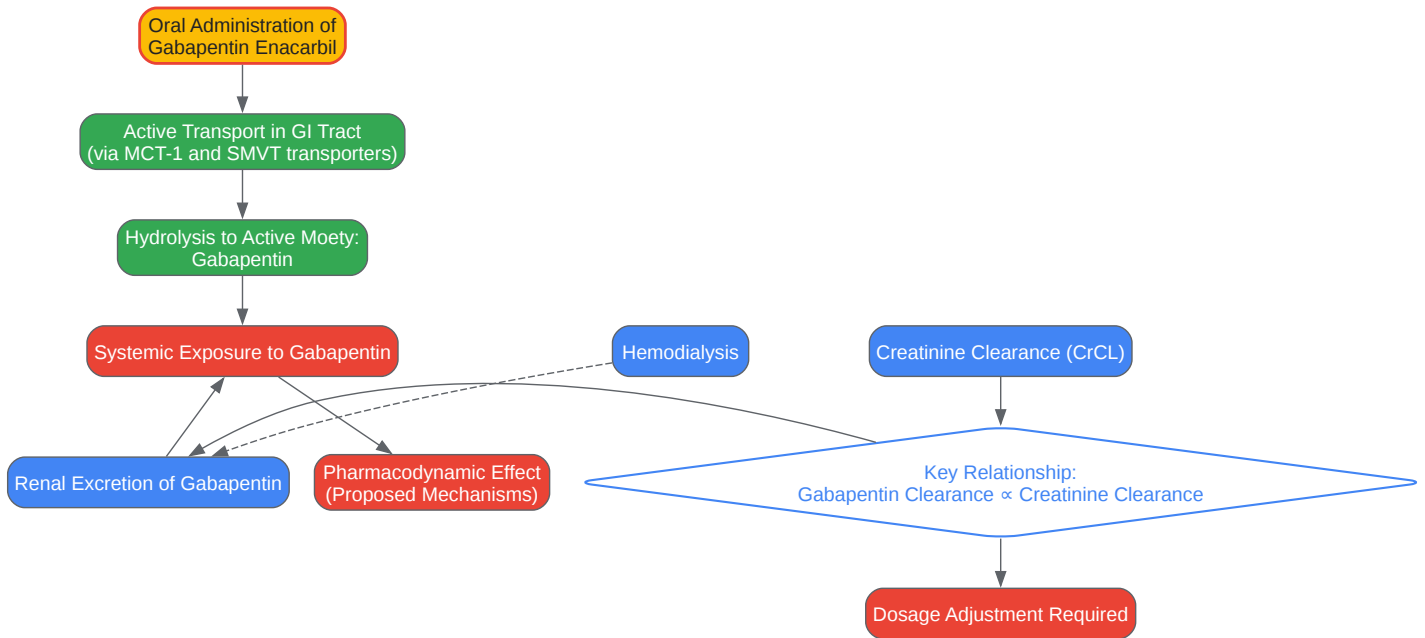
Oral Administration of Gabapentin Enacarbil

Active Transport in GI Tract (via MCT-1 and SMVT transporters)

Hydrolysis to Active Moety: Gabapentin

Systemic Exposure to Gabapentin

Hemodialysis

Creatinine Clearance (CrCL)

Renal Excretion of Gabapentin

Pharmacodynamic Effect (Proposed Mechanisms)

Key Relationship: Gabapentin Clearance ∝ Creatinine Clearance

Dosage Adjustment Required